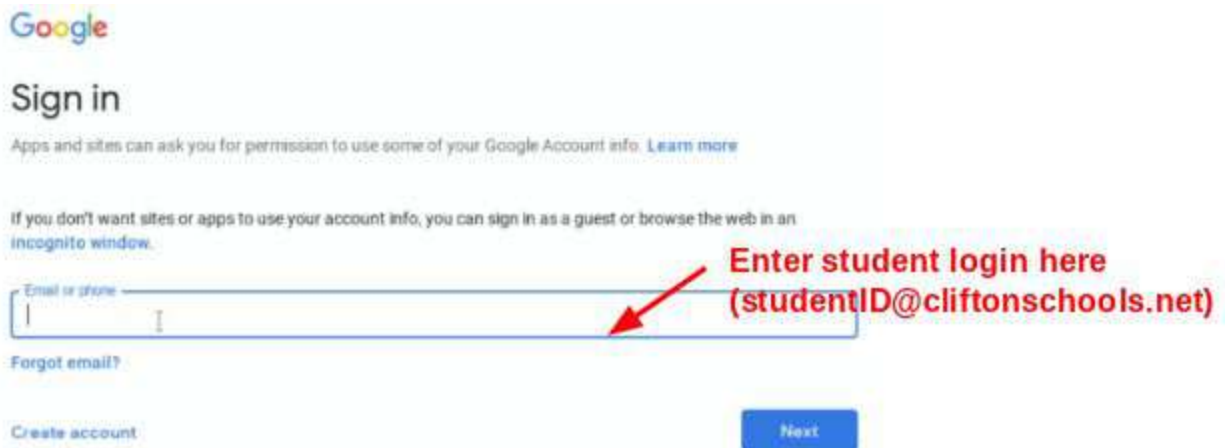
Google

Sign in

Apps and sites can ask you for permission to use some of your Google Account info. Learn more

If you don't want sites or apps to use your account info, you can sign in as a guest or browse the web in an incognito window.

Email or phone

Enter student login here (studentID@cliftonschools.net)

Forgot email?

Create account

Next